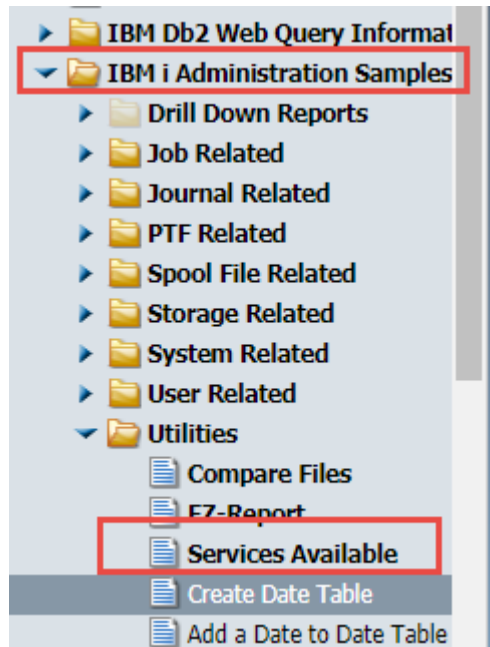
IBM Db2 Web Query Informat
IBM i Administration Samples
Drill Down Reports
Job Related
Journal Related
PTF Related
Spool File Related
Storage Related
System Related
User Related
Utilities
Compare Files
EZ-Report
Services Available
Create Date Table
Add a Date to Date Table